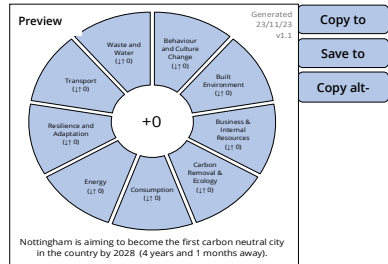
Preview

Generated 23/11/23 v1.1

Copy to

Save to

Copy alt-

Waste and Water (↓↑ 0)

Behaviour and Culture Change (↓↑ 0)

Built Environment (↓↑ 0)

Business & Internal Resources (↓↑ 0)

Carbon Removal & Ecology (↓↑ 0)

Consumption (↓↑ 0)

Energy (↓↑ 0)

Resilience and Adaptation (↓↑ 0)

Transport (↓↑ 0)

+0

Nottingham is aiming to become the first carbon neutral city in the country by 2028 (4 years and 1 months away).